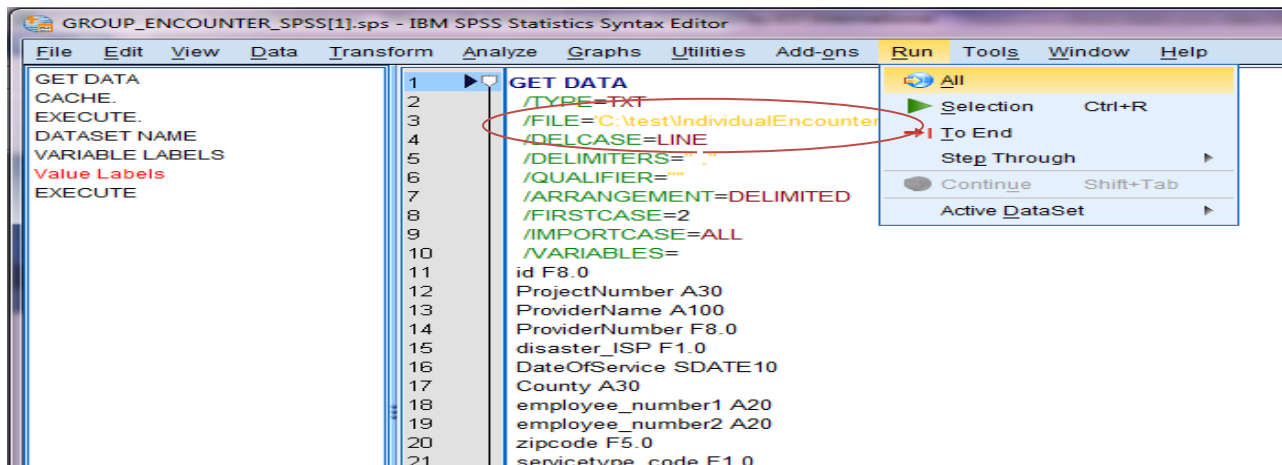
GROUP_ENCOUNTER_SPSS[1].sps - IBM SPSS Statistics Syntax Editor

File Edit View Data Transform Analyze Graphs Utilities Add-ons Run Tools Window Help

GET DATA
CACHE.
EXECUTE.
DATASET NAME
VARIABLE LABELS
Value Labels
EXECUTE

1 GET DATA
2 /TYPE=TXT
3 /FILE='C:\test\IndividualEncounter
4 /DELCASE=LINE
5 /DELIMITERS=" ,"
6 /QUALIFIER=""
7 /ARRANGEMENT=DELIMITED
8 /FIRSTCASE=2
9 /IMPORTCASE=ALL
10 /VARIABLES=
11 id F8.0
12 ProjectNumber A30
13 ProviderName A100
14 ProviderNumber F8.0
15 disaster_ISP F1.0
16 DateOfService SDATE10
17 County A30
18 employee_number1 A20
19 employee_number2 A20
20 zipcode F5.0
21 servicetype_code F1.0

All
Selection Ctrl+R
To End
Step Through
Continue Shift+Tab
Active DataSet